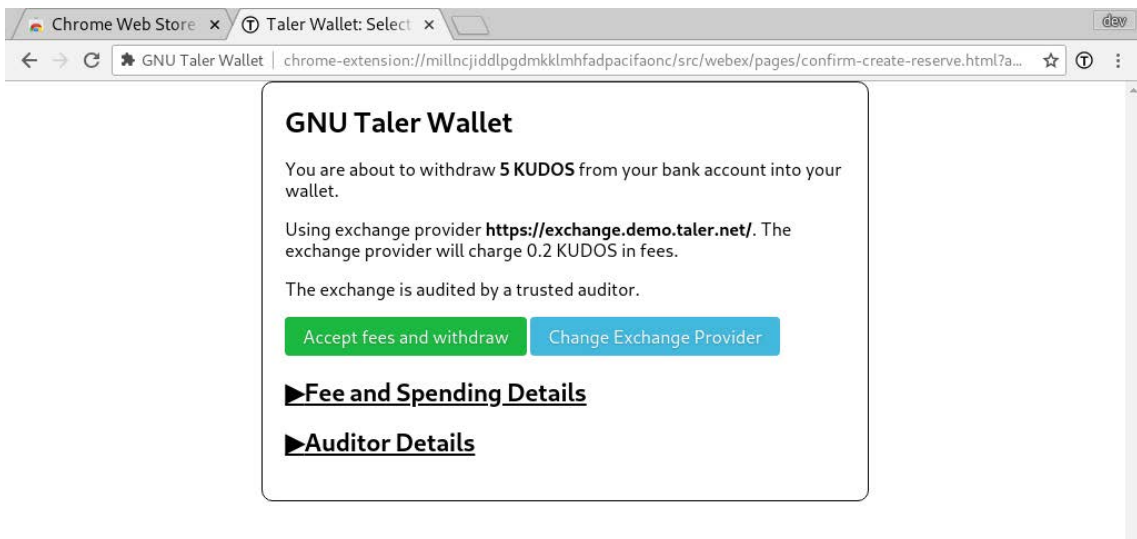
Chrome Web Store ×
Taler Wallet: Select ×
dev
GNU Taler Wallet | chrome-extension://millncjiddlpgdmkklmhfadpacifaonc/src/webex/pages/confirm-create-reserve.html?a...

GNU Taler Wallet

You are about to withdraw **5 KUDOS** from your bank account into your wallet.

Using exchange provider **https://exchange.demo.taler.net/**. The exchange provider will charge 0.2 KUDOS in fees.

The exchange is audited by a trusted auditor.

Accept fees and withdraw
Change Exchange Provider

▶Fee and Spending Details

▶Auditor Details